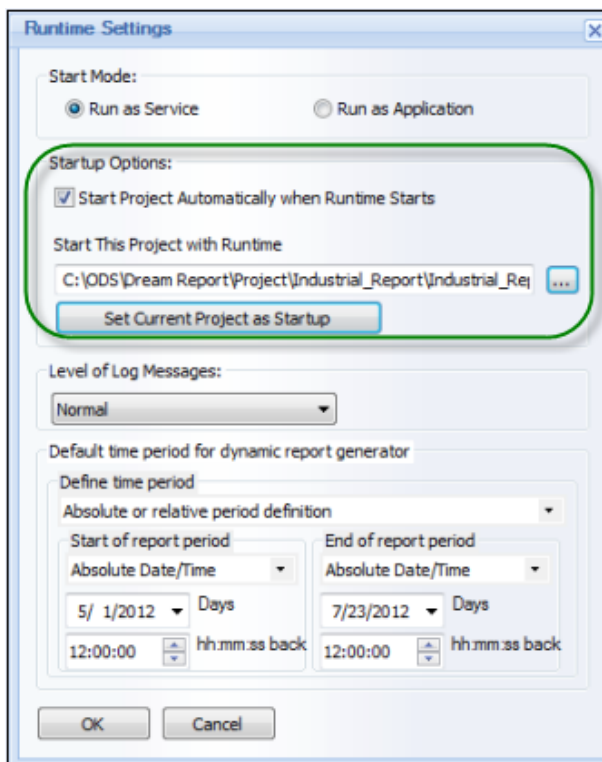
Runtime Settings

Start Mode:
Run as Service
Run as Application

Startup Options:
Start Project Automatically when Runtime Starts

Start This Project with Runtime
C:\ODS\Dream Report\Project\Industrial_Report\Industrial_Re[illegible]
...
Set Current Project as Startup

Level of Log Messages:
Normal

Default time period for dynamic report generator
Define time period
Absolute or relative period definition
Start of report period
Absolute Date/Time
5/ 1/2012
Days
12:00:00
hh:mm:ss back
End of report period
Absolute Date/Time
7/23/2012
Days
12:00:00
hh:mm:ss back

OK
Cancel